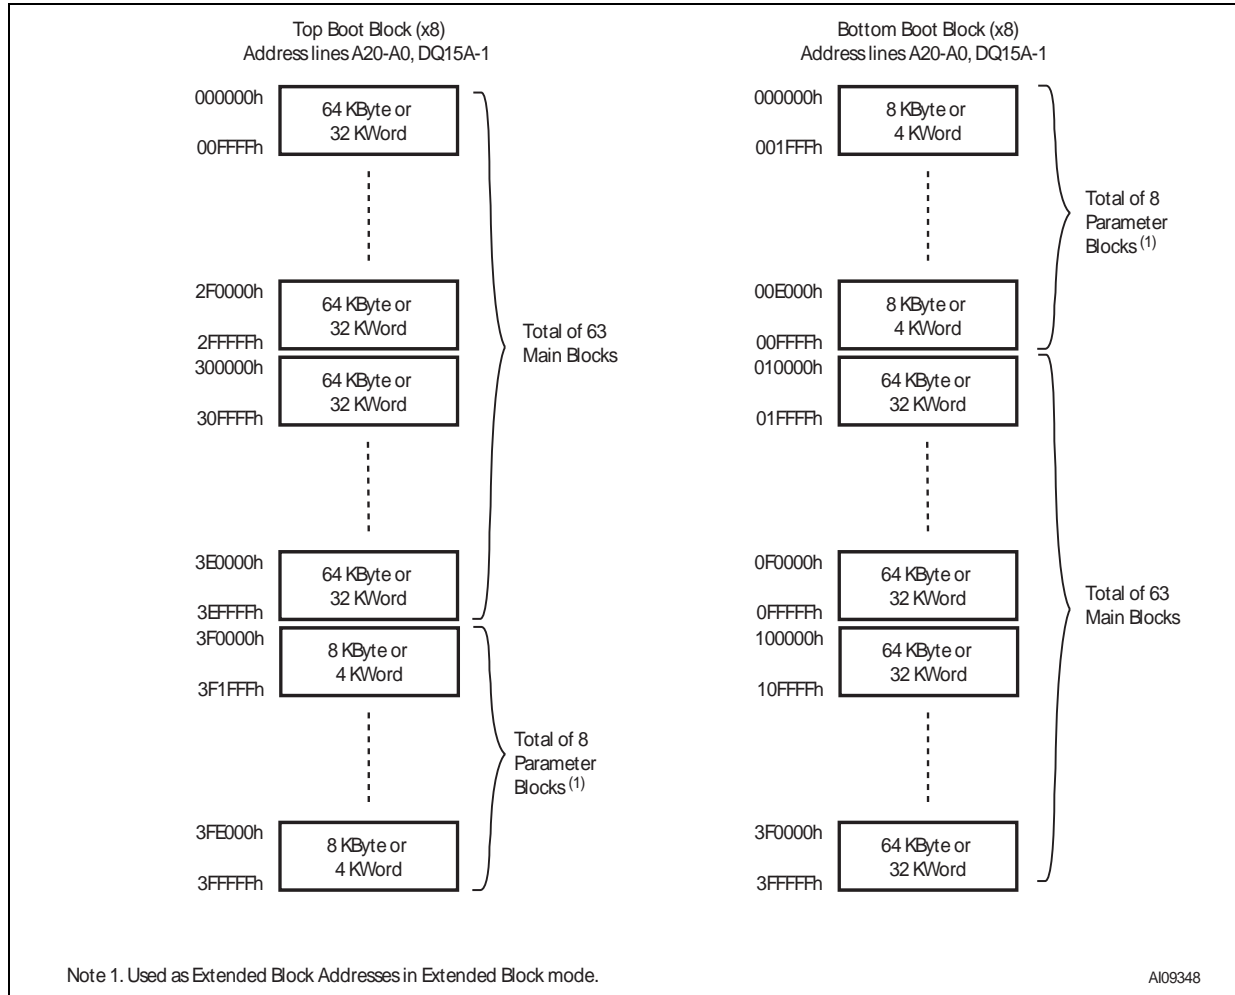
Top Boot Block (x8)
Address lines A20-A0, DQ15A-1

000000h
64 KByte or
32 KWord
00FFFFh

2F0000h
64 KByte or
32 KWord
2FFFFFh

300000h
64 KByte or
32 KWord
30FFFFh

Total of 63
Main Blocks

3E0000h
64 KByte or
32 KWord
3EFFFFh

3F0000h
8 KByte or
4 KWord
3F1FFFh

3FE000h
8 KByte or
4 KWord
3FFFFFh

Total of 8
Parameter
Blocks $^{(1)}$

Bottom Boot Block (x8)
Address lines A20-A0, DQ15A-1

000000h
8 KByte or
4 KWord
001FFFh

Total of 8
Parameter
Blocks $^{(1)}$

00E000h
8 KByte or
4 KWord
00FFFFh

010000h
64 KByte or
32 KWord
01FFFFh

0F0000h
64 KByte or
32 KWord
0FFFFFh

Total of 63
Main Blocks

100000h
64 KByte or
32 KWord
10FFFFh

3F0000h
64 KByte or
32 KWord
3FFFFFh

Note 1. Used as Extended Block Addresses in Extended Block mode.

AI09348